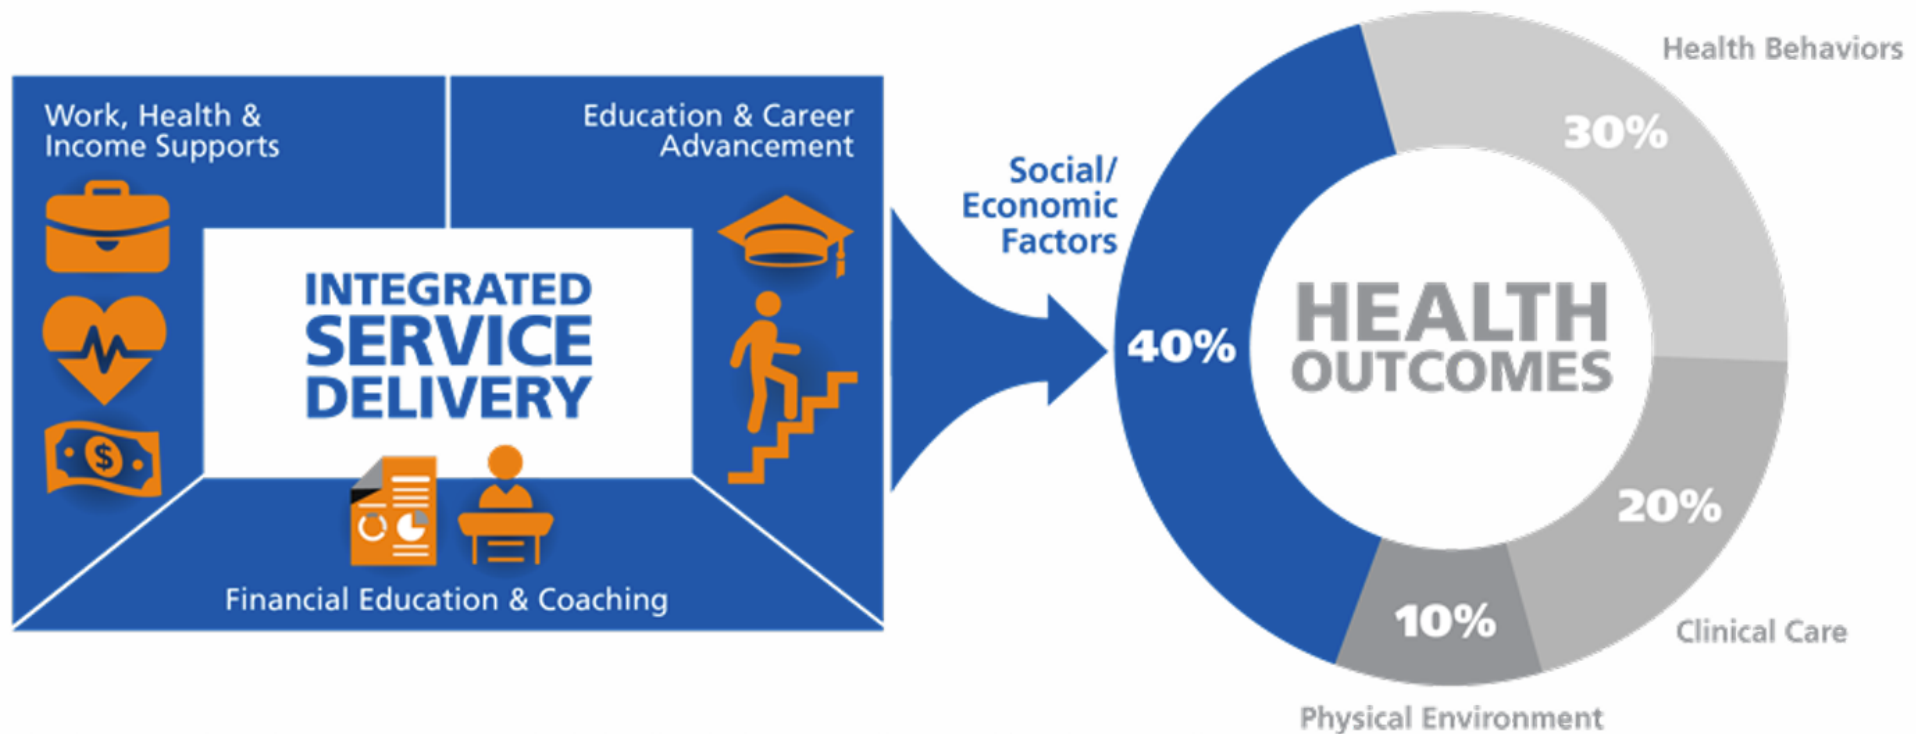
Work, Health & Income Supports

Education & Career Advancement

INTEGRATED SERVICE DELIVERY

Financial Education & Coaching

Social/ Economic Factors

40%

HEALTH OUTCOMES

Health Behaviors

30%

20%

Clinical Care

10%

Physical Environment